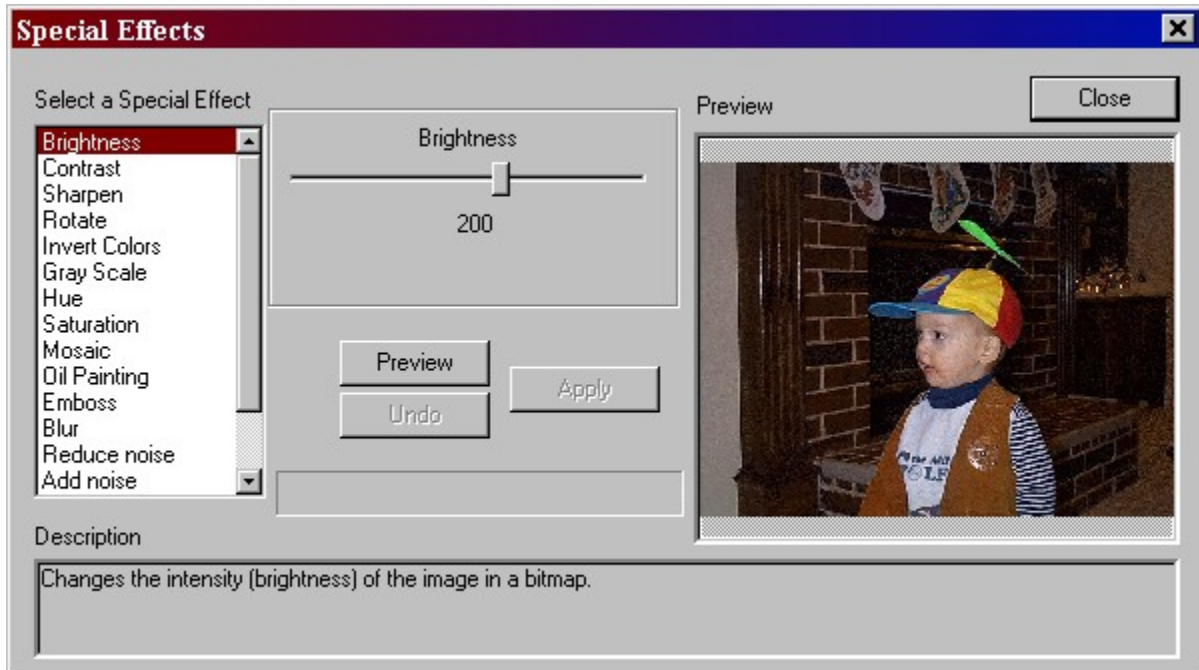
Special Effects

Select a Special Effect

Brightness
Contrast
Sharpen
Rotate
Invert Colors
Gray Scale
Hue
Saturation
Mosaic
Oil Painting
Emboss
Blur
Reduce noise
Add noise

Brightness

200

Preview

Undo

Apply

Preview

Close

Description

Changes the intensity (brightness) of the image in a bitmap.